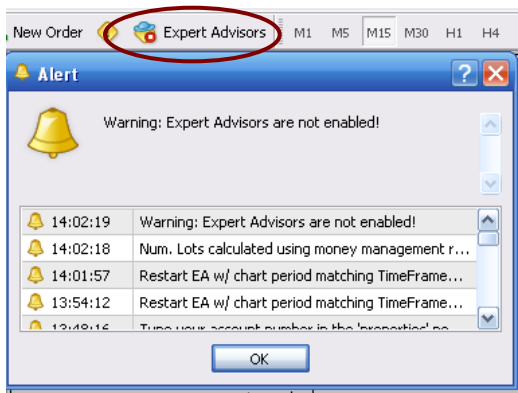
New Order Expert Advisors M1 M5 M15 M30 H1 H4

Alert

Warning: Expert Advisors are not enabled!

| | |
|---|---|
| 14:02:19 | Warning: Expert Advisors are not enabled! |
| 14:02:18 | Num. Lots calculated using money management r... |
| 14:01:57 | Restart EA w/ chart period matching TimeFrame... |
| 13:54:12 | Restart EA w/ chart period matching TimeFrame... |
| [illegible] | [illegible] |

OK